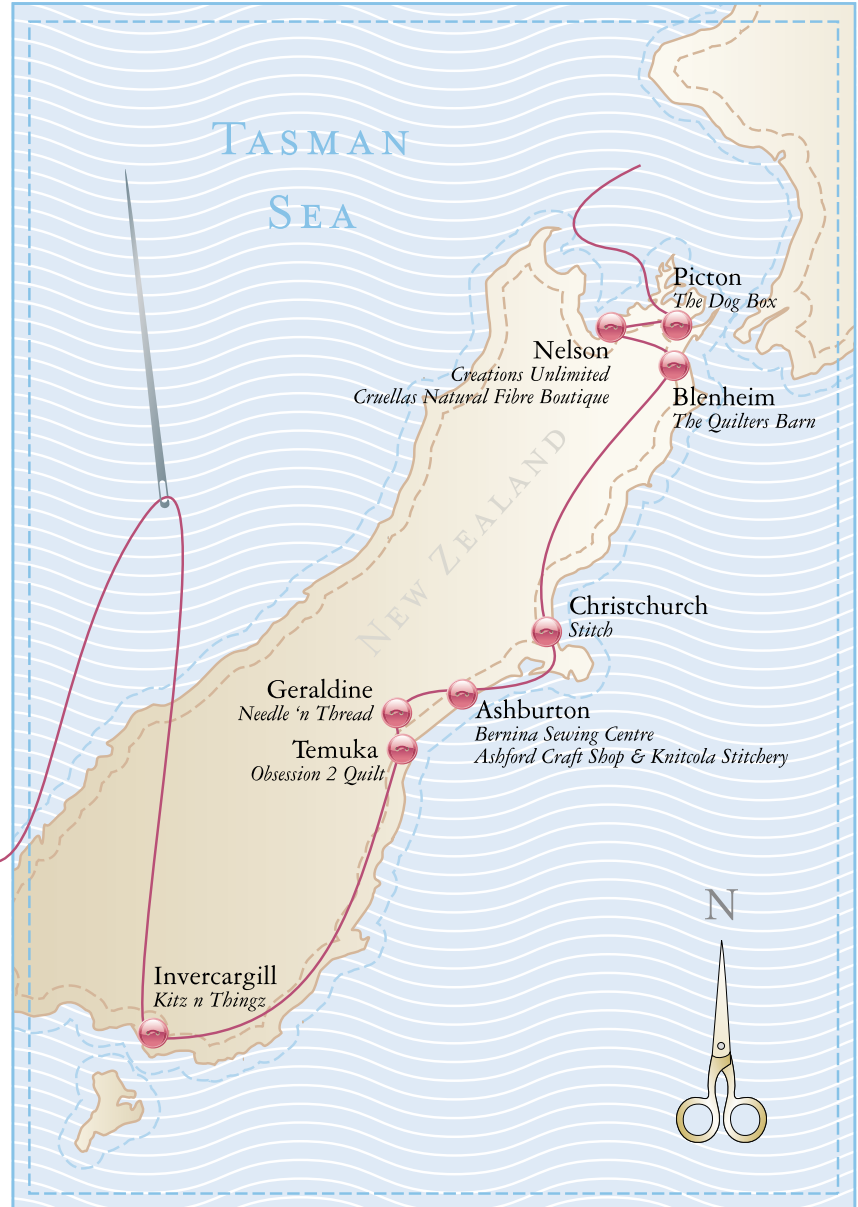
Tasman Sea

Picton
The Dog Box

Nelson
Creations Unlimited
Cruellas Natural Fibre Boutique

Blenheim
The Quilters Barn

New Zealand

Christchurch
Stitch

Geraldine
Needle 'n Thread

Ashburton
Bernina Sewing Centre
Ashford Craft Shop & Knitcola Stitchery

Temuka
Obsession 2 Quilt

Invercargill
Kitz n Thingz

N